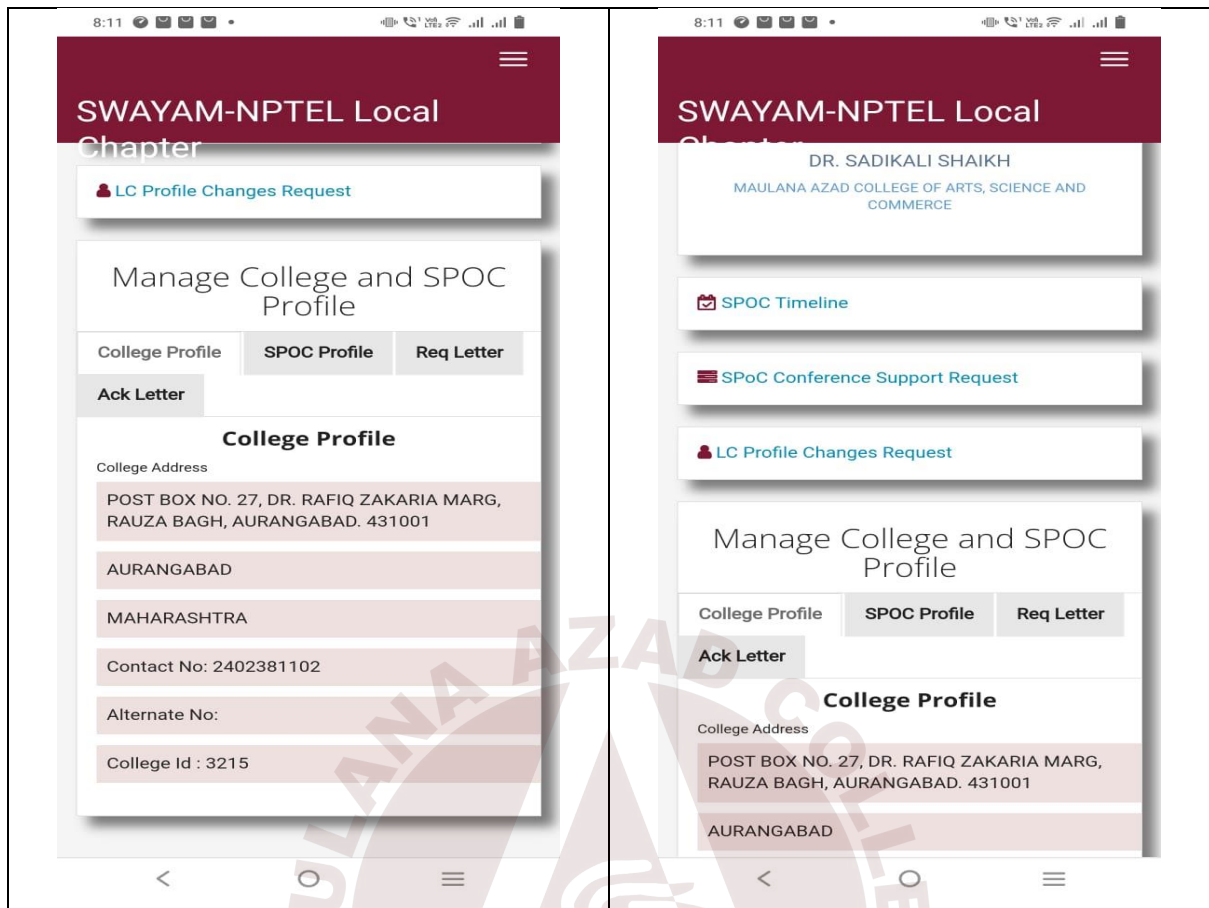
8:11

SWAYAM-NPTEL Local Chapter

LC Profile Changes Request

Manage College and SPOC Profile

| College Profile | SPOC Profile | Req Letter |
|---|---|---|
| Ack Letter | | |

College Profile

College Address

POST BOX NO. 27, DR. RAFIQ ZAKARIA MARG, RAUZA BAGH, AURANGABAD. 431001

AURANGABAD

MAHARASHTRA

Contact No: 2402381102

Alternate No:

College Id : 3215

8:11

SWAYAM-NPTEL Local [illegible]

DR. SADIKALI SHAIKH

MAULANA AZAD COLLEGE OF ARTS, SCIENCE AND COMMERCE

SPOC Timeline

SPoC Conference Support Request

LC Profile Changes Request

Manage College and SPOC Profile

| College Profile | SPOC Profile | Req Letter |
|---|---|---|
| Ack Letter | | |

College Profile

College Address

POST BOX NO. 27, DR. RAFIQ ZAKARIA MARG, RAUZA BAGH, AURANGABAD. 431001

AURANGABAD

MAULANA AZAD COLLEGE